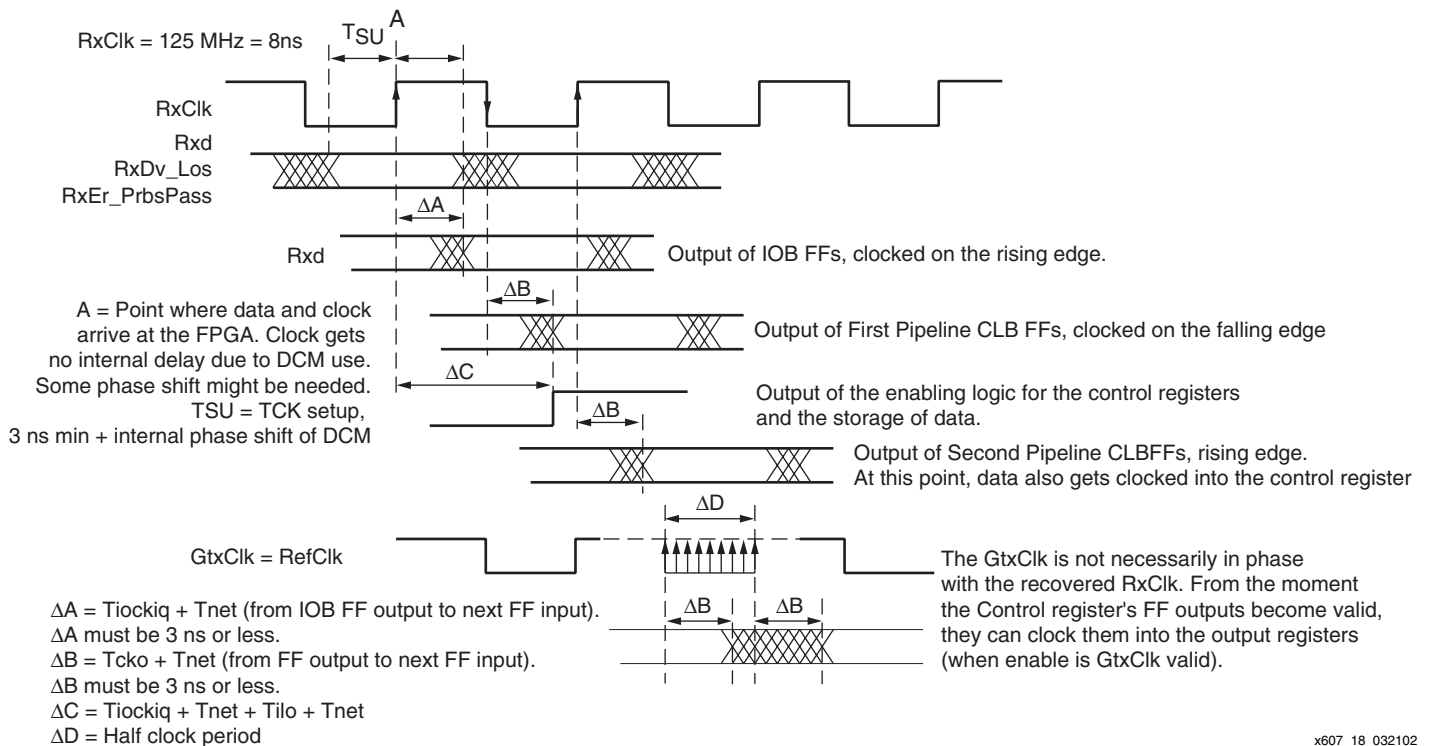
RxClk = 125 MHz = 8ns

$T_{SU}$ A

RxClk

Rxd
RxDv_Los
RxEr_PrbsPass

ΔA

Rxd

Output of IOB FFs, clocked on the rising edge.

ΔB

A = Point where data and clock arrive at the FPGA. Clock gets no internal delay due to DCM use. Some phase shift might be needed. TSU = TCK setup, 3 ns min + internal phase shift of DCM

Output of First Pipeline CLB FFs, clocked on the falling edge

ΔC

Output of the enabling logic for the control registers and the storage of data.

ΔB

Output of Second Pipeline CLBFFs, rising edge. At this point, data also gets clocked into the control register

ΔD

GtxClk = RefClk

The GtxClk is not necessarily in phase with the recovered RxClk. From the moment the Control register's FF outputs become valid, they can clock them into the output registers (when enable is GtxClk valid).

ΔB

ΔB

ΔA = Tiockiq + Tnet (from IOB FF output to next FF input).
ΔA must be 3 ns or less.
ΔB = Tcko + Tnet (from FF output to next FF input).
ΔB must be 3 ns or less.
ΔC = Tiockiq + Tnet + Tilo + Tnet
ΔD = Half clock period

x607 18 032102